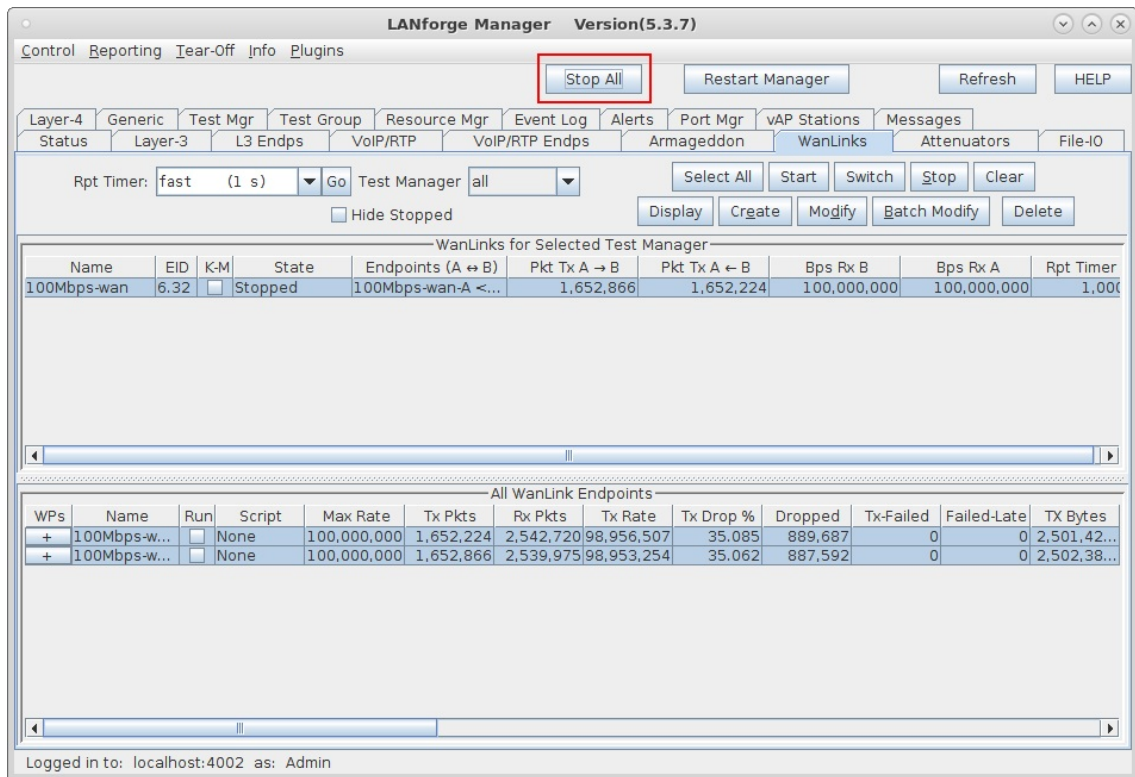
LANforge Manager Version(5.3.7)

Control Reporting Tear-Off Info Plugins

Stop All | Restart Manager | Refresh | HELP

Layer-4 | Generic | Test Mgr | Test Group | Resource Mgr | Event Log | Alerts | Port Mgr | vAP Stations | Messages
Status | Layer-3 | L3 Endps | VoIP/RTP | VoIP/RTP Endps | Armageddon | WanLinks | Attenuators | File-IO

Rpt Timer: fast (1 s) Go Test Manager all

Hide Stopped

Select All | Start | Switch | Stop | Clear
Display | Create | Modify | Batch Modify | Delete

WanLinks for Selected Test Manager

| Name | EID | K-M | State | Endpoints (A ↔ B) | Pkt Tx A → B | Pkt Tx A ← B | Bps Rx B | Bps Rx A | Rpt Timer |
|---|---|---|---|---|---|---|---|---|---|
| 100Mbps-wan | 6.32 | | Stopped | 100Mbps-wan-A <... | 1,652,866 | 1,652,224 | 100,000,000 | 100,000,000 | 1,00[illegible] |

All WanLink Endpoints

| WPs | Name | Run | Script | Max Rate | Tx Pkts | Rx Pkts | Tx Rate | Tx Drop % | Dropped | Tx-Failed | Failed-Late | TX Bytes |
|---|---|---|---|---|---|---|---|---|---|---|---|---|
| + | 100Mbps-w... | | None | 100,000,000 | 1,652,224 | 2,542,720 | 98,956,507 | 35.085 | 889,687 | 0 | 0 | 2,501,42... |
| + | 100Mbps-w... | | None | 100,000,000 | 1,652,866 | 2,539,975 | 98,953,254 | 35.062 | 887,592 | 0 | 0 | 2,502,38... |

Logged in to: localhost:4002 as: Admin